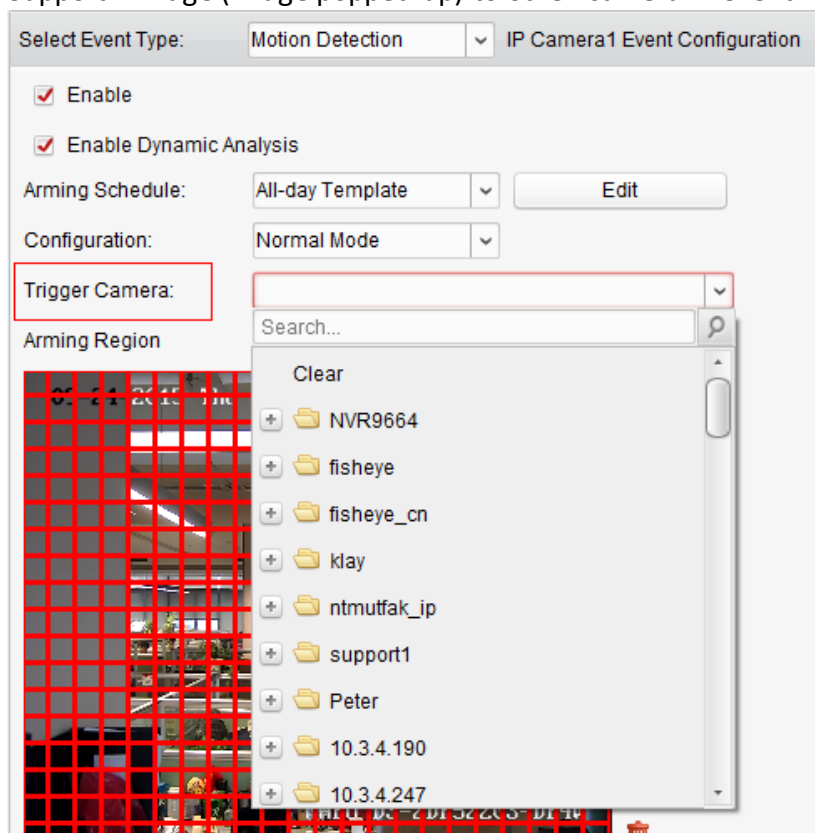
Select Event Type: Motion Detection IP Camera1 Event Configuration

Enable

Enable Dynamic Analysis

Arming Schedule: All-day Template Edit

Configuration: Normal Mode

Trigger Camera:

Search...

Arming Region

Clear

NVR9664

fisheye

fisheye_cn

klay

ntmutfak_ip

support1

Peter

10.3.4.190

10.3.4.247